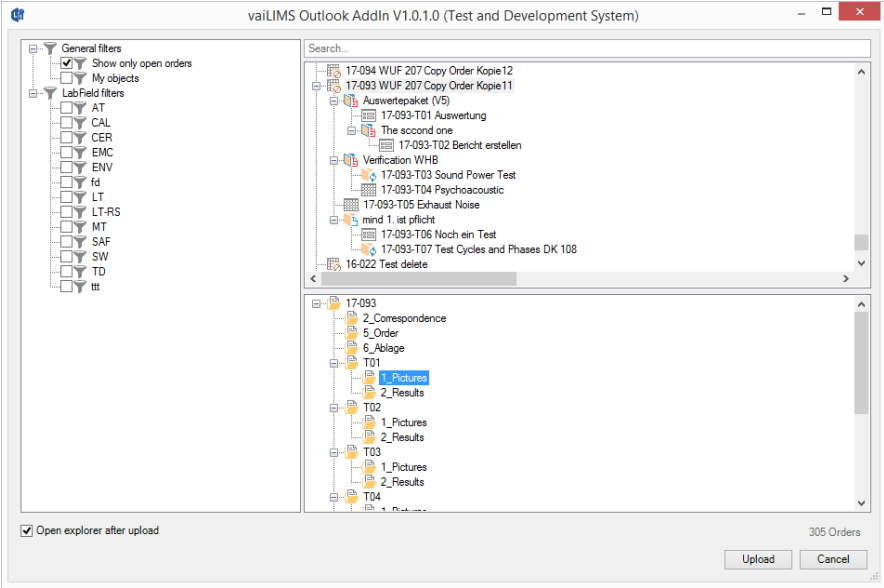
vaiLIMS Outlook AddIn V1.0.1.0 (Test and Development System)

General filters
Show only open orders
My objects
LabField filters
AT
CAL
CER
EMC
ENV
fd
LT
LT-RS
MT
SAF
SW
TD
ttt

Search...

17-094 WUF 207 Copy Order Kopie12
17-093 WUF 207 Copy Order Kopie11
Auswertepaket (V5)
17-093-T01 Auswertung
The sccond one
17-093-T02 Bericht erstellen
Verification WHB
17-093-T03 Sound Power Test
17-093-T04 Psychoacoustic
17-093-T05 Exhaust Noise
mind 1. ist pflicht
17-093-T06 Noch ein Test
17-093-T07 Test Cycles and Phases DK 108
16-022 Test delete

17-093
2_Correspondence
5_Order
6_Ablage
T01
1_Pictures
2_Results
T02
1_Pictures
2_Results
T03
1_Pictures
2_Results
T04
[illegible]

Open explorer after upload
305 Orders
Upload
Cancel